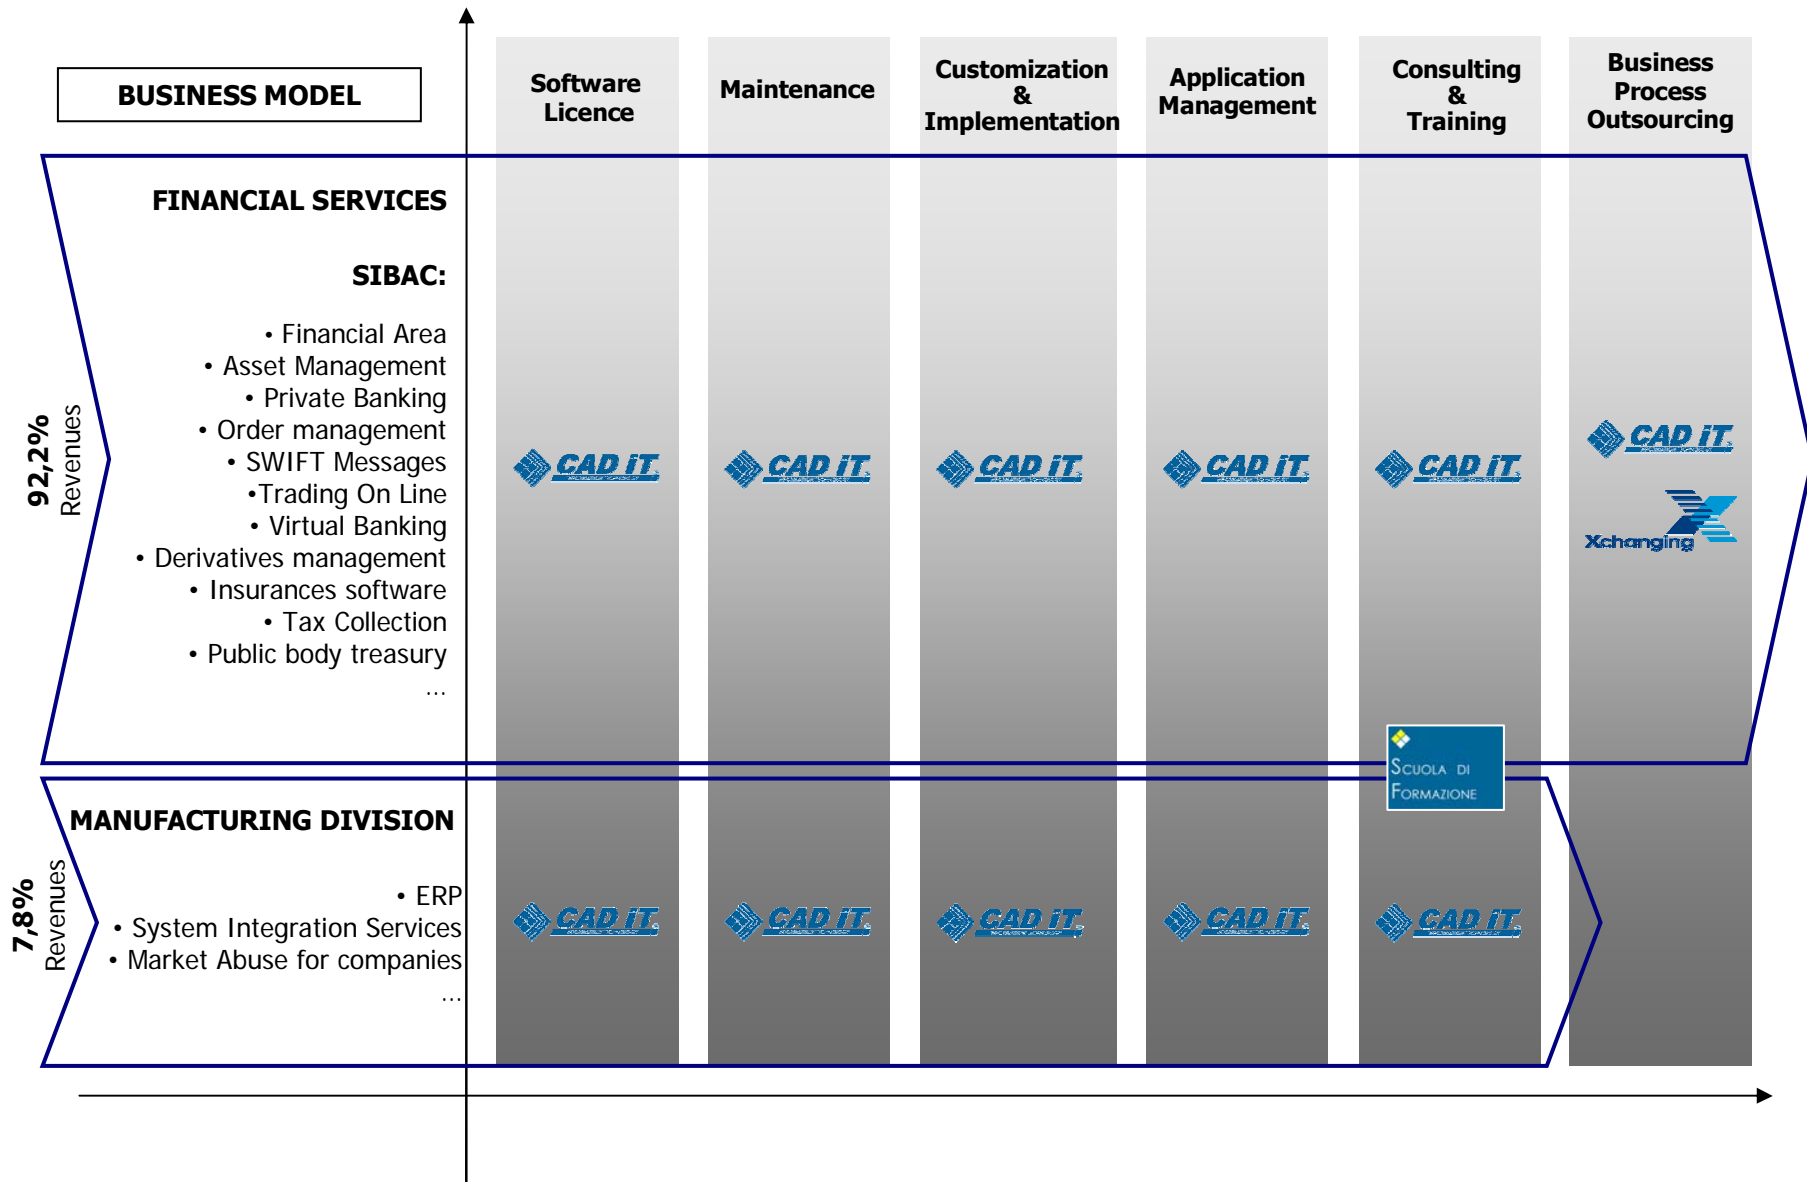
BUSINESS MODEL

Software Licence

Maintenance

Customization & Implementation

Application Management

Consulting & Training

Business Process Outsourcing

92,2% Revenues

FINANCIAL SERVICES

SIBAC:

• Financial Area
• Asset Management
• Private Banking
• Order management
• SWIFT Messages
•Trading On Line
• Virtual Banking
• Derivatives management
• Insurances software
• Tax Collection
• Public body treasury
...

CAD IT

CAD IT

CAD IT

CAD IT

CAD IT

CAD IT

Xchanging

Scuola di Formazione

7,8% Revenues

MANUFACTURING DIVISION

• ERP
• System Integration Services
• Market Abuse for companies
...

CAD IT

CAD IT

CAD IT

CAD IT

CAD IT